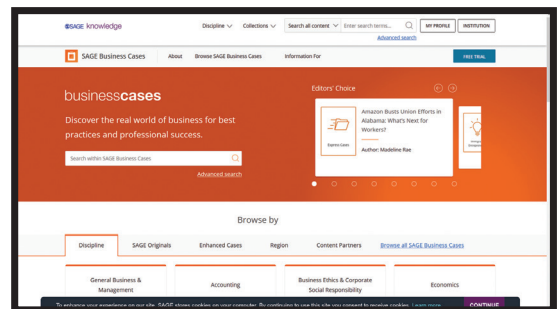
SAGE knowledge

Discipline Collections Search all content Enter search terms... MY PROFILE INSTITUTION

Advanced search

SAGE Business Cases About Browse SAGE Business Cases Information For FREE TRIAL

businesscases

Discover the real world of business for best practices and professional success.

Search within SAGE Business Cases

Advanced search

Editors' Choice

Express Cases

Amazon Busts Union Efforts In Alabama: What's Next for Workers?

Author: Madeline Rae

Browse by

Discipline SAGE Originals Enhanced Cases Region Content Partners Browse all SAGE Business Cases

General Business & Management

Accounting

Business Ethics & Corporate Social Responsibility

Economics

To enhance your experience on our site, SAGE stores cookies on your computer. By continuing to use this site you consent to receive cookies. Learn more

CONTINUE